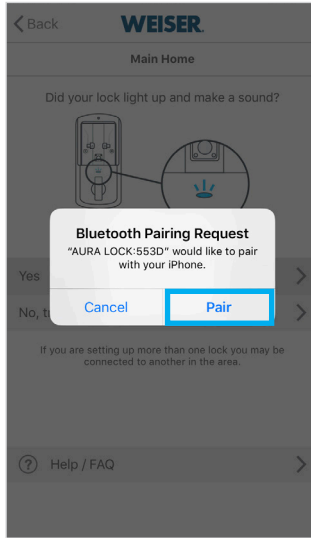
Back WEISER.

Main Home

Did your lock light up and make a sound?

Bluetooth Pairing Request
"AURA LOCK:553D" would like to pair with your iPhone.

Cancel Pair

Yes

No, t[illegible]

If you are setting up more than one lock you may be connected to another in the area.

Help / FAQ